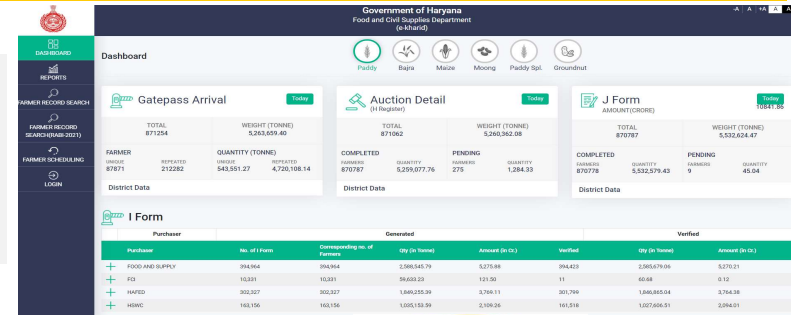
Government of Haryana
Food and Civil Supplies Department
(e-kharid)

-A | A | +A | A | A

DASHBOARD
REPORTS
FARMER RECORD SEARCH
FARMER RECORD SEARCH(RABI-2021)
FARMER SCHEDULING
LOGIN

Dashboard

Paddy Bajra Maize Moong Paddy Spl. Groundnut

Gatepass Arrival
Today
TOTAL
871254
WEIGHT (TONNE)
5,263,659.40
FARMER
UNIQUE 87871
REPEATED 212282
QUANTITY (TONNE)
UNIQUE 543,551.27
REPEATED 4,720,108.14
District Data

Auction Detail
(H Register)
Today
TOTAL
871062
WEIGHT (TONNE)
5,260,362.08
COMPLETED
FARMERS 870787
QUANTITY 5,259,077.76
PENDING
FARMERS 275
QUANTITY 1,284.33
District Data

J Form
AMOUNT(CRORE)
Today
10841.86
TOTAL
870787
WEIGHT (TONNE)
5,532,624.47
COMPLETED
FARMERS 870778
QUANTITY 5,532,579.43
PENDING
FARMERS 9
QUANTITY 45.04
District Data

I Form

| Purchaser | | Generated | | | | Verified | | |
|---|---|---|---|---|---|---|---|---|
| Purchaser | No. of I Form | Corresponding no. of Farmers | Qty (in Tonne) | Amount (in Cr.) | Verified | Qty (in Tonne) | Amount (in Cr.) |
| FOOD AND SUPPLY | 394,964 | 394,964 | 2,588,545.79 | 5,275.88 | 394,423 | 2,585,679.06 | 5,270.21 |
| FCI | 10,331 | 10,331 | 59,633.23 | 121.50 | 11 | 60.68 | 0.12 |
| HAFED | 302,327 | 302,327 | 1,849,255.39 | 3,769.11 | 301,799 | 1,846,865.04 | 3,764.38 |
| HSWC | 163,156 | 163,156 | 1,035,153.59 | 2,109.26 | 161,518 | 1,027,606.51 | 2,094.01 |